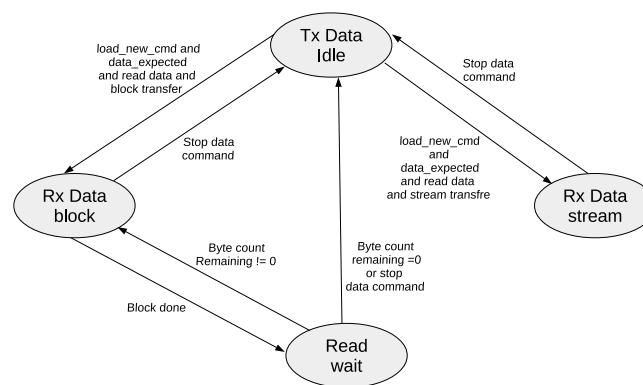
Tx Data Idle

load_new_cmd and data_expected and read data and block transfer

Stop data command

Stop data command

load_new_cmd and data_expected and read data and stream transfre

Rx Data block

Rx Data stream

Byte count Remaining != 0

Byte count remaining =0 or stop data command

Block done

Read wait